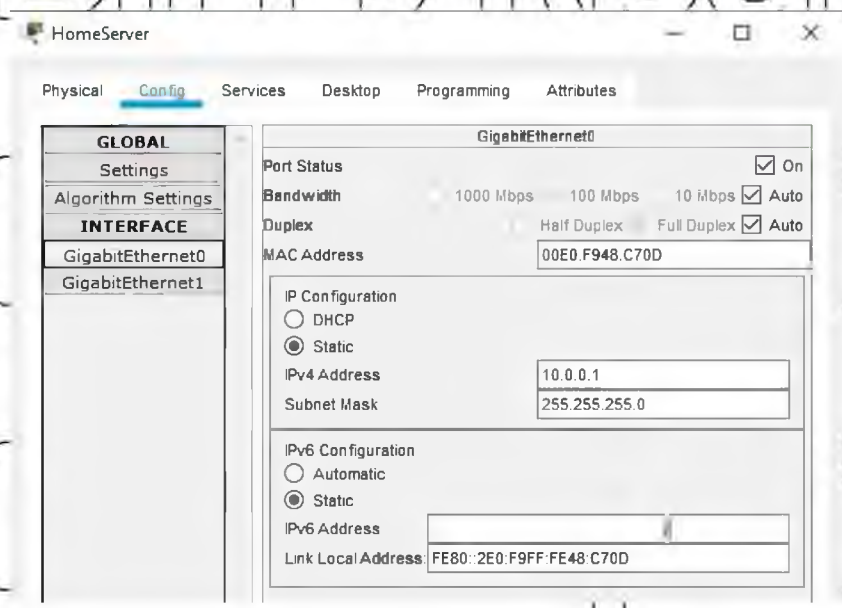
HomeServer

Physical Config Services Desktop Programming Attributes

GLOBAL
Settings
Algorithm Settings
INTERFACE
GigabitEthernet0
GigabitEthernet1

GigabitEthernet0

Port Status ☑ On
Bandwidth 1000 Mbps 100 Mbps 10 Mbps ☑ Auto
Duplex Half Duplex Full Duplex ☑ Auto
MAC Address 00E0.F948.C70D

IP Configuration
DHCP
Static
IPv4 Address 10.0.0.1
Subnet Mask 255.255.255.0

IPv6 Configuration
Automatic
Static
IPv6 Address
Link Local Address: FE80::2E0:F9FF:FE48:C70D